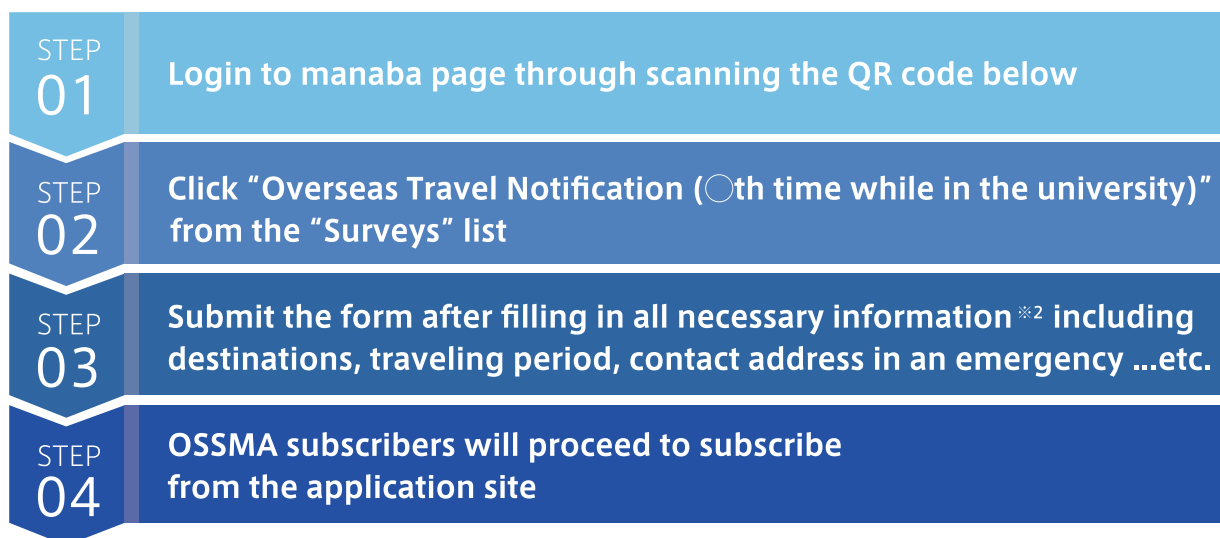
STEP 01
Login to manaba page through scanning the QR code below

STEP 02
Click “Overseas Travel Notification (○th time while in the university)” from the “Surveys” list

STEP 03
Submit the form after filling in all necessary information ※2 including destinations, traveling period, contact address in an emergency ...etc.

STEP 04
OSSMA subscribers will proceed to subscribe from the application site